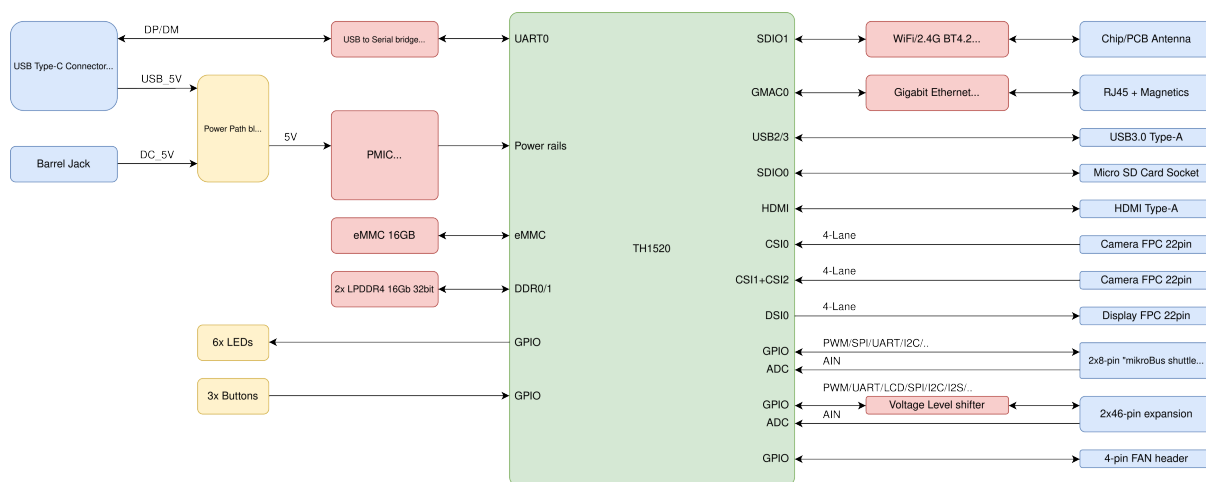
USB Type-C Connector...

DP/DM

USB_5V

Power Path bl...

Barrel Jack

DC_5V

5V

USB to Serial bridge...

PMIC...

eMMC 16GB

2x LPDDR4 16Gb 32bit

6x LEDs

3x Buttons

UART0

Power rails

eMMC

DDR0/1

GPIO

GPIO

TH1520

SDIO1

GMAC0

USB2/3

SDIO0

HDMI

CSI0

CSI1+CSI2

DSI0

GPIO

ADC

GPIO

ADC

GPIO

WiFi/2.4G BT4.2...

Gigabit Ethernet...

4-Lane

4-Lane

4-Lane

PWM/SPI/UART/I2C/..

AIN

PWM/UART/LCD/SPI/I2C/I2S/..

Voltage Level shifter

AIN

Chip/PCB Antenna

RJ45 + Magnetics

USB3.0 Type-A

Micro SD Card Socket

HDMI Type-A

Camera FPC 22pin

Camera FPC 22pin

Display FPC 22pin

2x8-pin "mikroBus shuttle...

2x46-pin expansion

4-pin FAN header